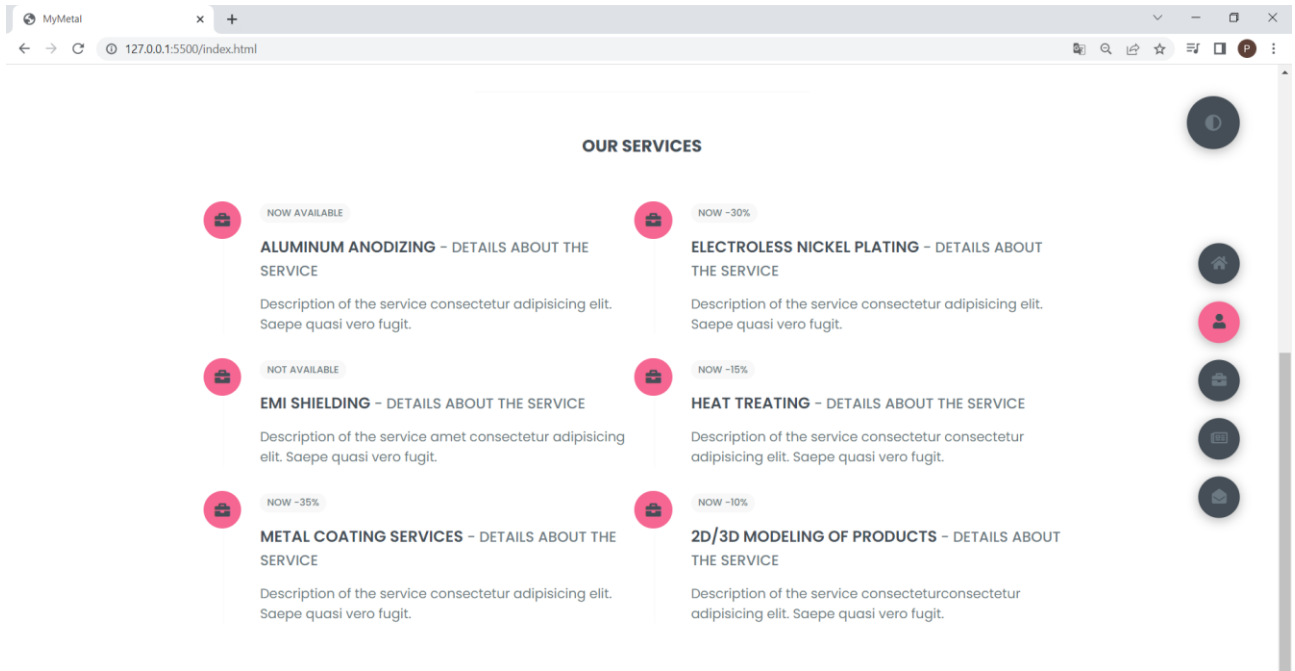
MyMetal

127.0.0.1:5500/index.html

P

OUR SERVICES

NOW AVAILABLE

ALUMINUM ANODIZING - DETAILS ABOUT THE SERVICE

Description of the service consectetur adipisicing elit. Saepe quasi vero fugit.

NOW -30%

ELECTROLESS NICKEL PLATING - DETAILS ABOUT THE SERVICE

Description of the service consectetur adipisicing elit. Saepe quasi vero fugit.

NOT AVAILABLE

EMI SHIELDING - DETAILS ABOUT THE SERVICE

Description of the service amet consectetur adipisicing elit. Saepe quasi vero fugit.

NOW -15%

HEAT TREATING - DETAILS ABOUT THE SERVICE

Description of the service consectetur consectetur adipisicing elit. Saepe quasi vero fugit.

NOW -35%

METAL COATING SERVICES - DETAILS ABOUT THE SERVICE

Description of the service consectetur adipisicing elit. Saepe quasi vero fugit.

NOW -10%

2D/3D MODELING OF PRODUCTS - DETAILS ABOUT THE SERVICE

Description of the service consecteturconsectetur adipisicing elit. Saepe quasi vero fugit.